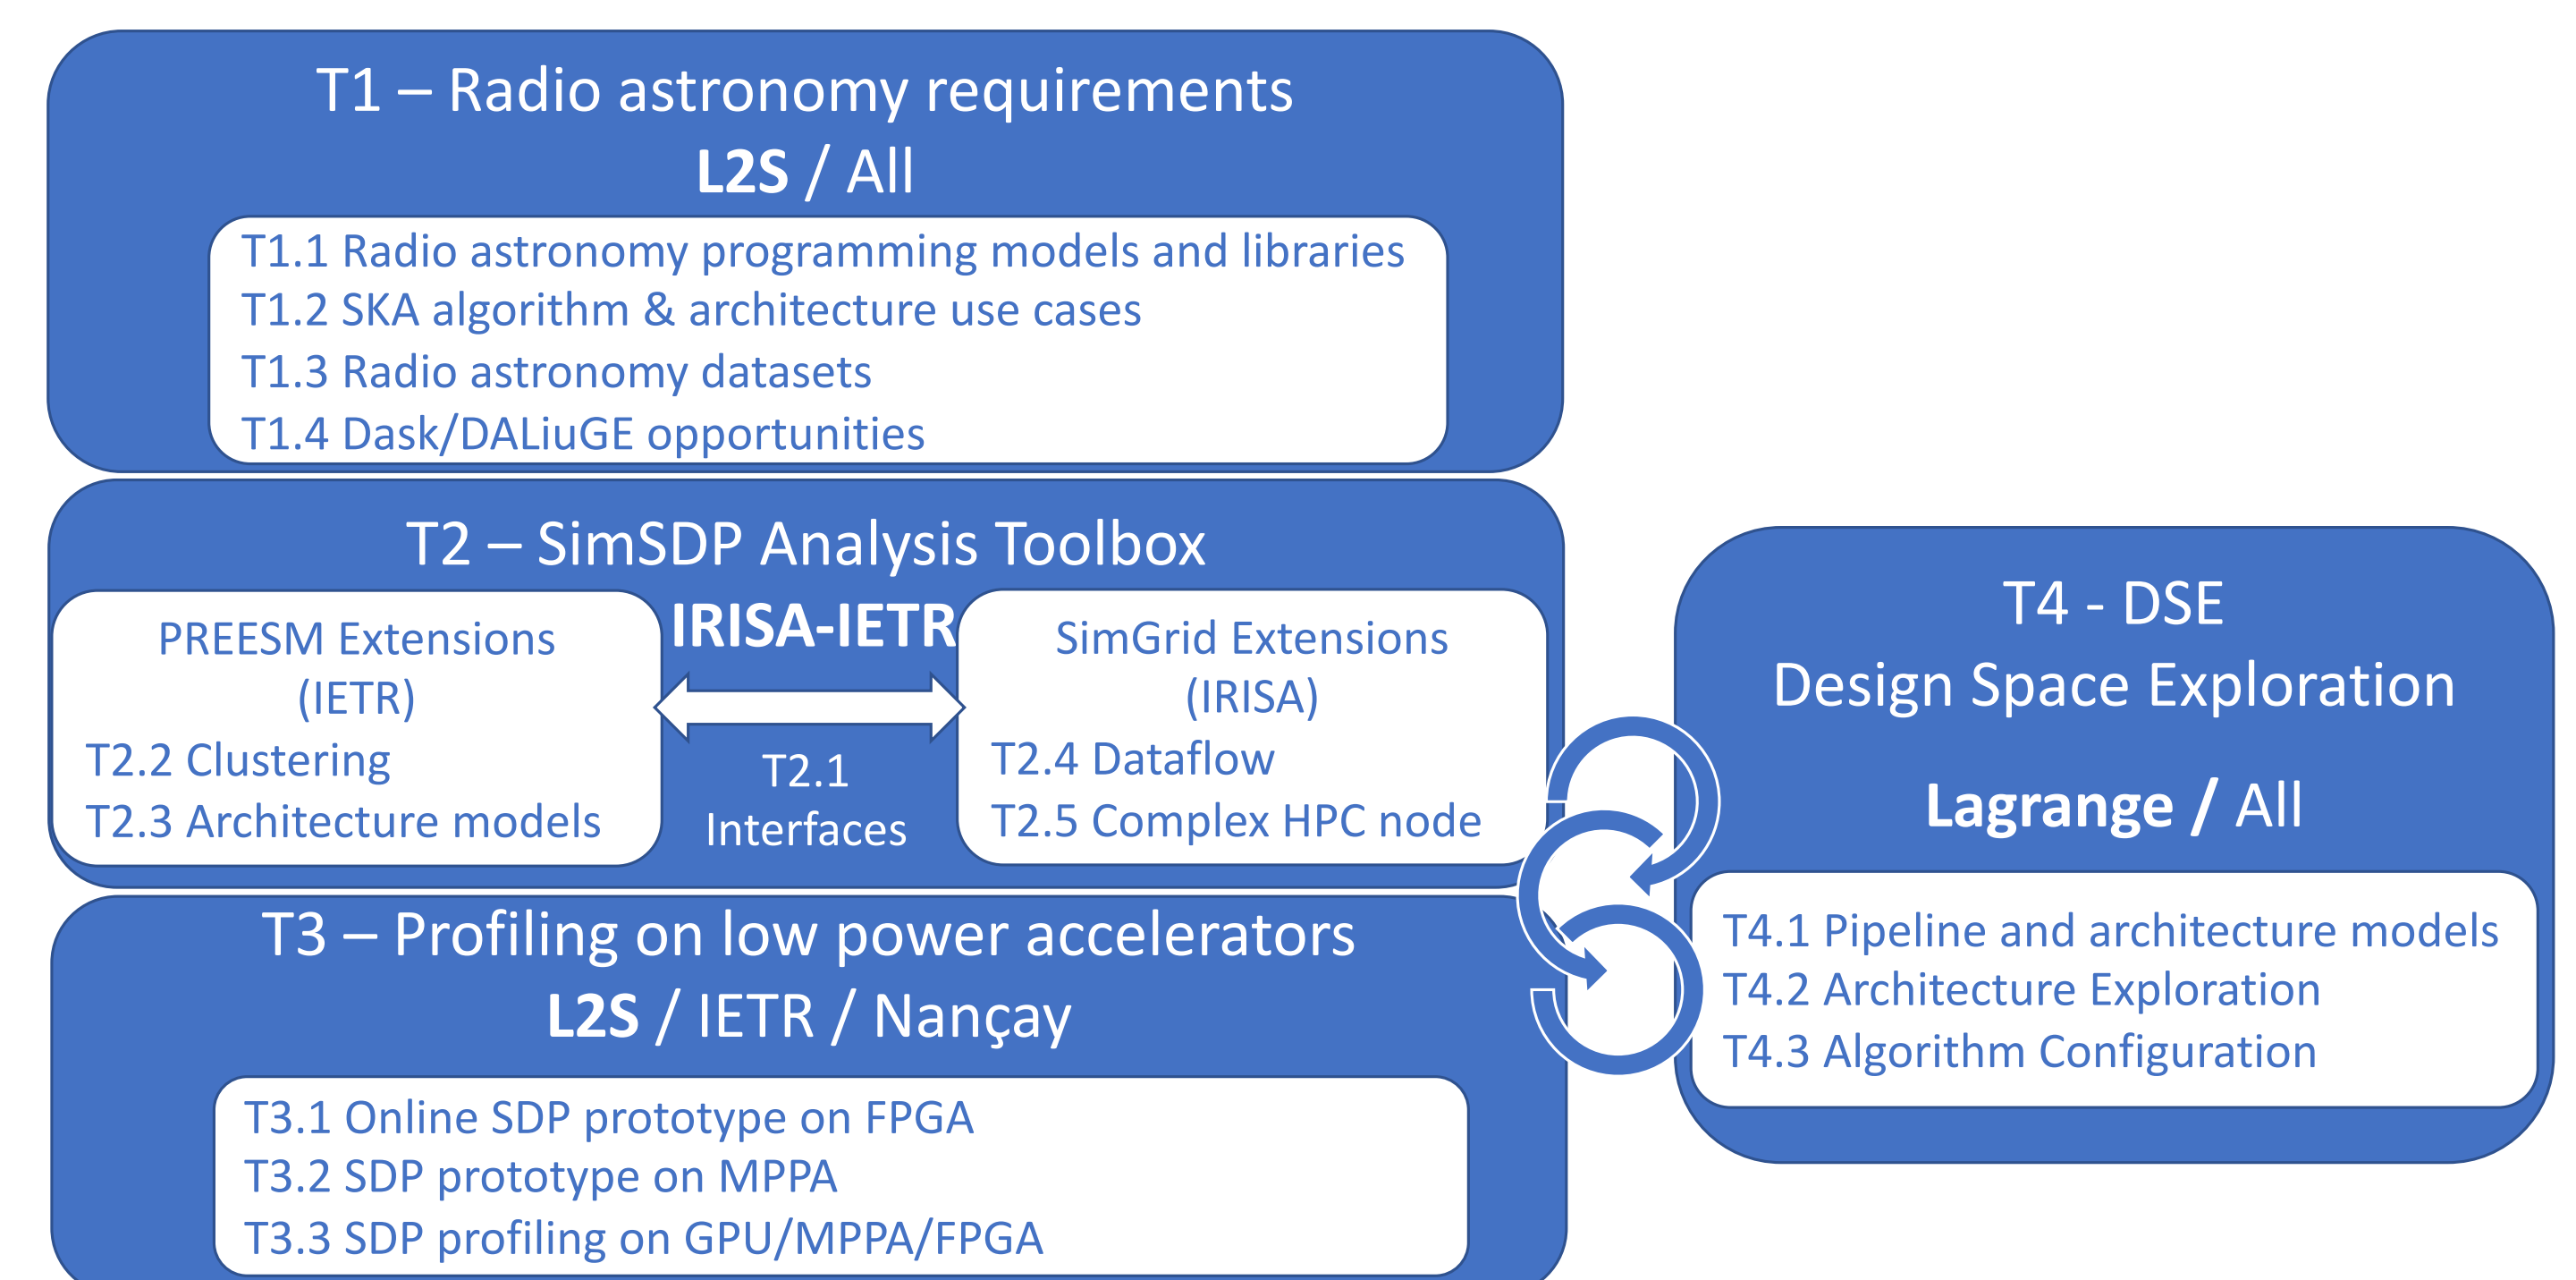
T1 – Radio astronomy requirements
L2S / All

T1.1 Radio astronomy programming models and libraries
T1.2 SKA algorithm & architecture use cases
T1.3 Radio astronomy datasets
T1.4 Dask/DALiuGE opportunities

T2 – SimSDP Analysis Toolbox

PREESM Extensions
(IETR)
T2.2 Clustering
T2.3 Architecture models

IRISA-IETR

T2.1
Interfaces

SimGrid Extensions
(IRISA)
T2.4 Dataflow
T2.5 Complex HPC node

T4 - DSE
Design Space Exploration

Lagrange / All

T4.1 Pipeline and architecture models
T4.2 Architecture Exploration
T4.3 Algorithm Configuration

T3 – Profiling on low power accelerators
L2S / IETR / Nançay

T3.1 Online SDP prototype on FPGA
T3.2 SDP prototype on MPPA
T3.3 SDP profiling on GPU/MPPA/FPGA